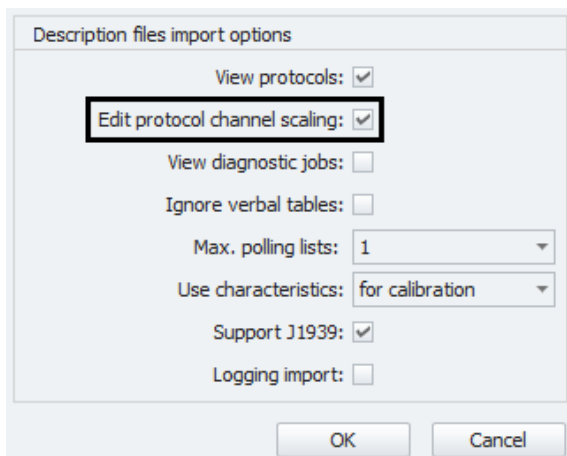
Description files import options

View protocols: ✓

Edit protocol channel scaling: ✓

View diagnostic jobs:

Ignore verbal tables:

Max. polling lists: 1

Use characteristics: for calibration

Support J1939: ✓

Logging import:

OK Cancel